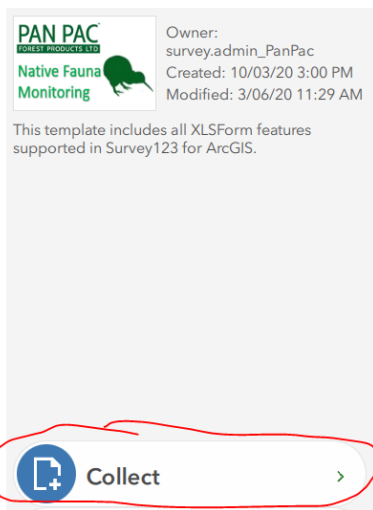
PAN PAC
FOREST PRODUCTS LTD
Native Fauna
Monitoring

Owner:
survey.admin_PanPac
Created: 10/03/20 3:00 PM
Modified: 3/06/20 11:29 AM

This template includes all XLSForm features supported in Survey123 for ArcGIS.

Collect
›